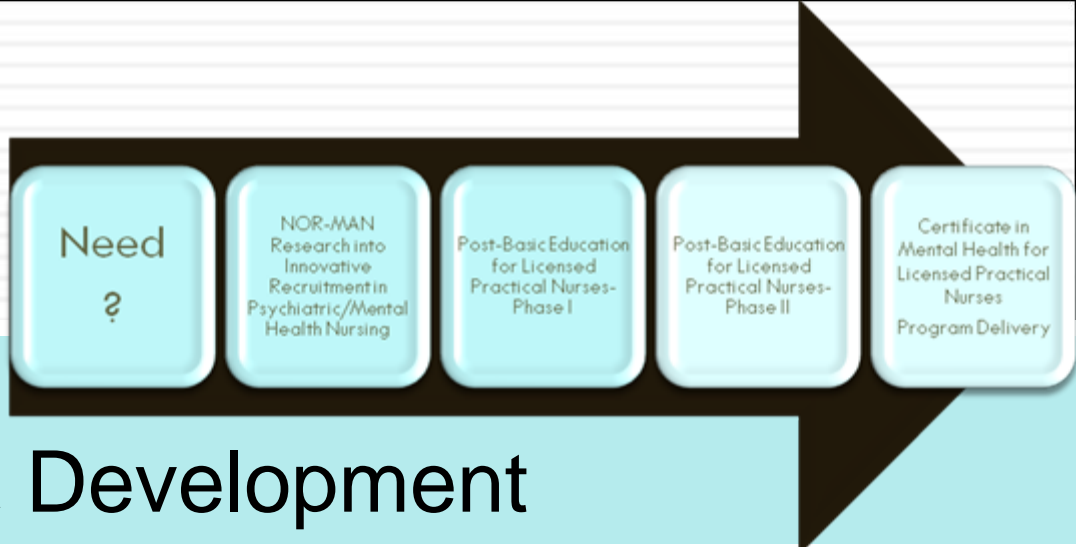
Need
?

NOR-MAN Research into Innovative Recruitment in Psychiatric/Mental Health Nursing

Post-Basic Education for Licensed Practical Nurses-Phase I

Post-Basic Education for Licensed Practical Nurses-Phase II

Certificate in Mental Health for Licensed Practical Nurses

Program Delivery

Development